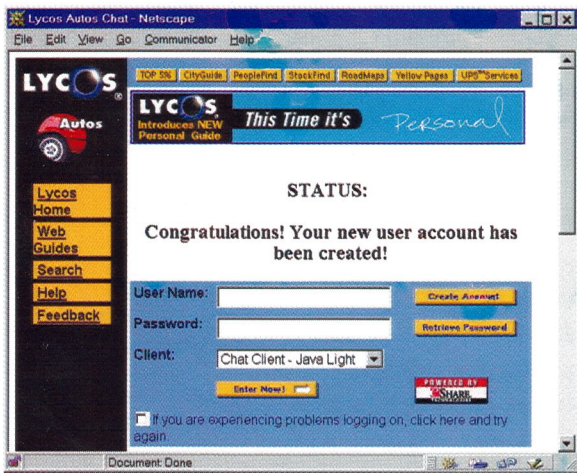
Lycos Autos Chat - Netscape

File Edit View Go Communicator Help

LYCOS

Autos

TOP 5% CityGuide PeopleFind StockFind RoadMaps Yellow Pages UPS Services

LYCOS Introduces NEW Personal Guide This Time it's Personal

Lycos Home

Web Guides

Search

Help

Feedback

STATUS:

Congratulations! Your new user account has been created!

User Name:

Password:

Client: Chat Client - Java Light

Create Account

Retrieve Password

Enter Now!

POWERED BY iSHARE

If you are experiencing problems logging on, click here and try again.

Document: Done